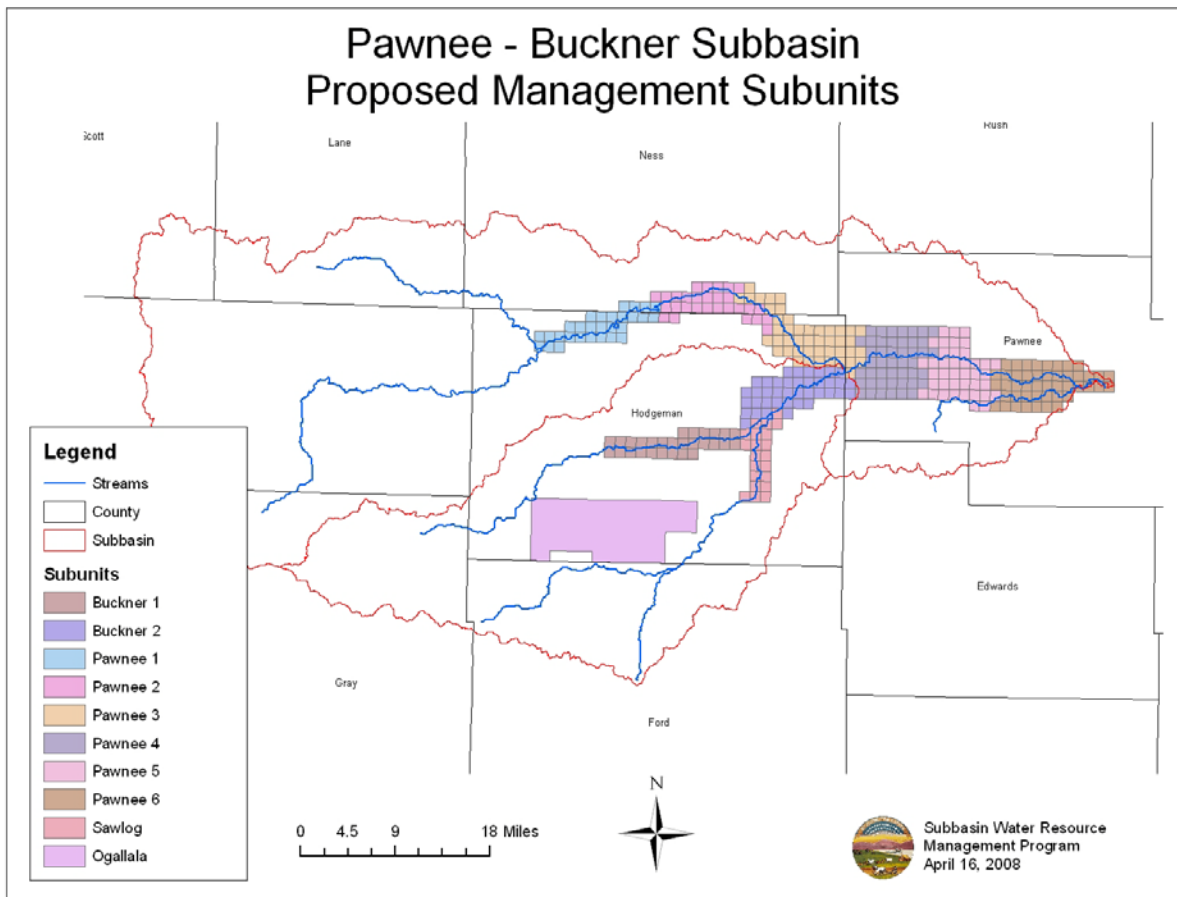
Pawnee - Buckner Subbasin
Proposed Management Subunits

Scott
Lane
Ness
Rush
Pawnee
Hodgeman
Edwards
Gray
Ford

Legend
Streams
County
Subbasin
Subunits
Buckner 1
Buckner 2
Pawnee 1
Pawnee 2
Pawnee 3
Pawnee 4
Pawnee 5
Pawnee 6
Sawlog
Ogallala

0 4.5 9 18 Miles

N

Subbasin Water Resource
Management Program
April 16, 2008